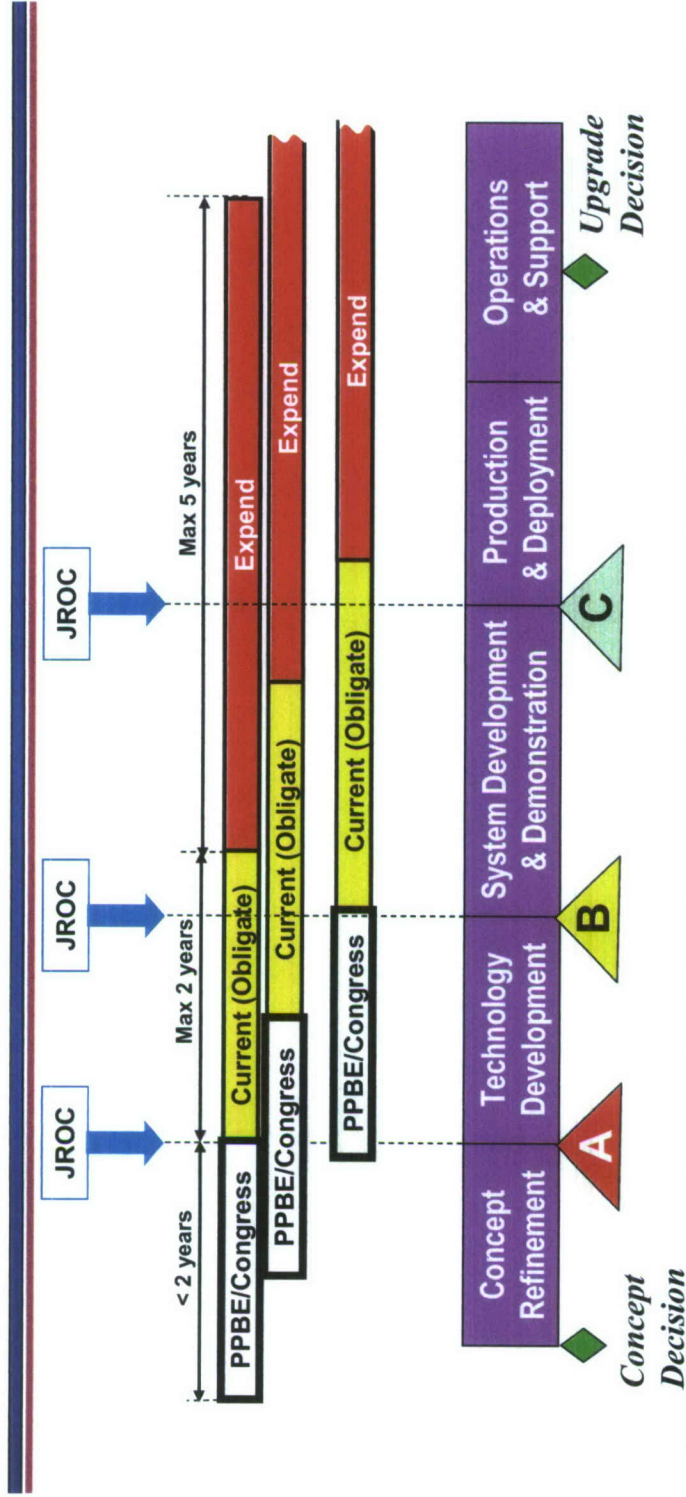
JROC
JROC
JROC

< 2 years
Max 2 years
Max 5 years

PPBE/Congress
Current (Obligate)
Expend

PPBE/Congress
Current (Obligate)
Expend

PPBE/Congress
Current (Obligate)
Expend

Concept Refinement
Technology Development
System Development & Demonstration
Production & Deployment
Operations & Support

A
B
C

Concept Decision
Upgrade Decision